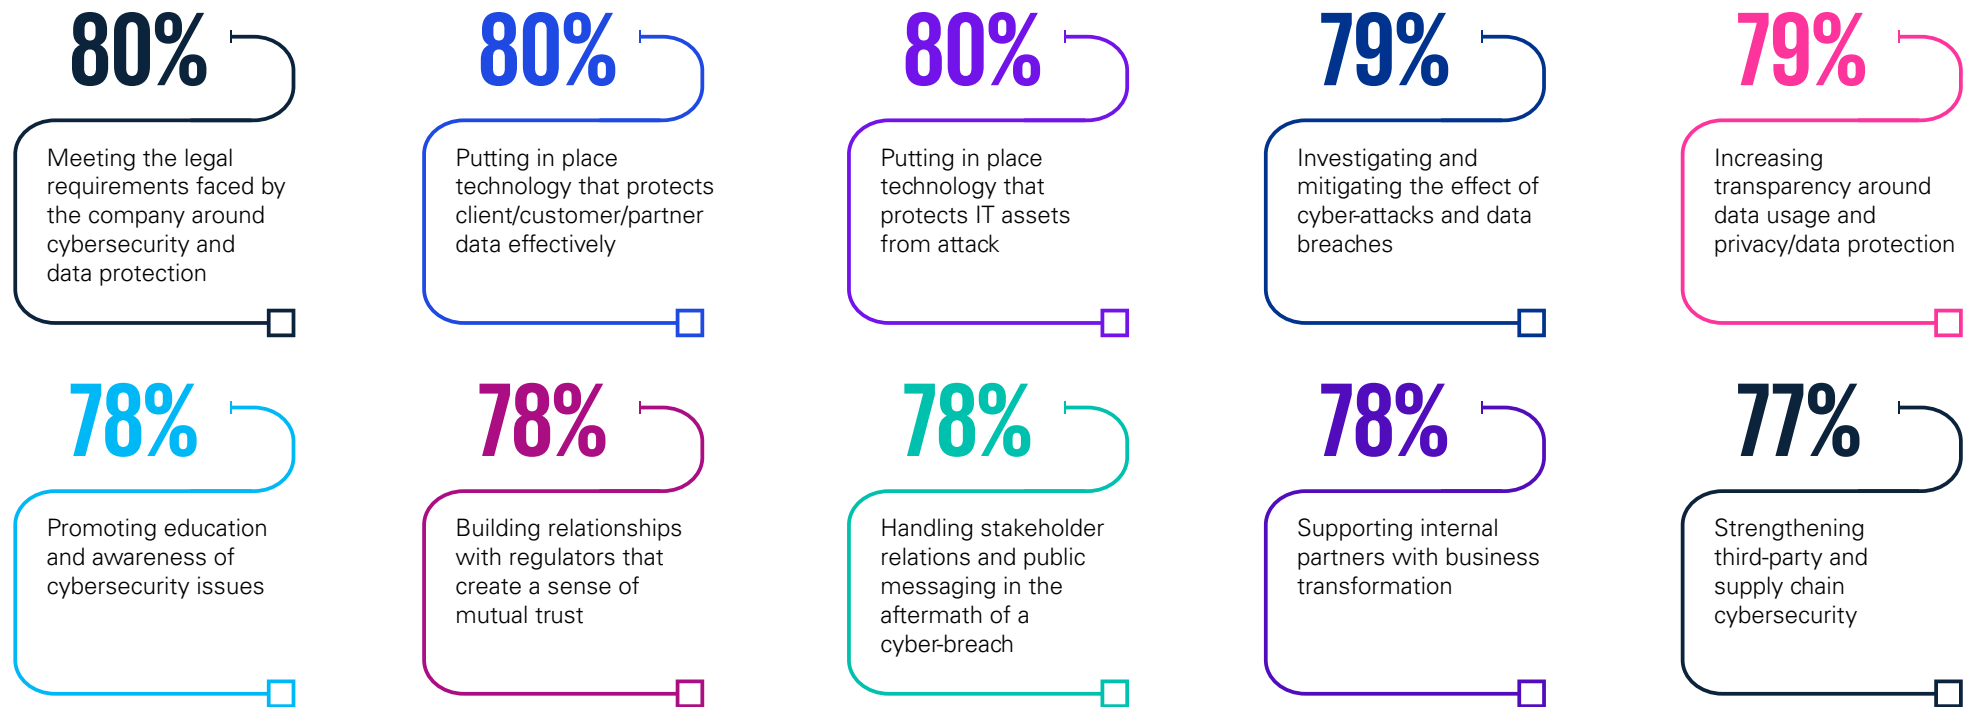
80%

Meeting the legal requirements faced by the company around cybersecurity and data protection

80%

Putting in place technology that protects client/customer/partner data effectively

80%

Putting in place technology that protects IT assets from attack

79%

Investigating and mitigating the effect of cyber-attacks and data breaches

79%

Increasing transparency around data usage and privacy/data protection

78%

Promoting education and awareness of cybersecurity issues

78%

Building relationships with regulators that create a sense of mutual trust

78%

Handling stakeholder relations and public messaging in the aftermath of a cyber-breach

78%

Supporting internal partners with business transformation

77%

Strengthening third-party and supply chain cybersecurity